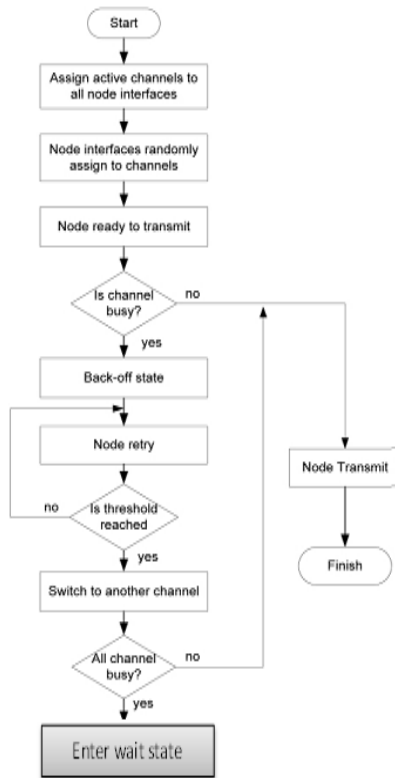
Start

Assign active channels to all node interfaces

Node interfaces randomly assign to channels

Node ready to transmit

Is channel busy?

no

yes

Back-off state

Node retry

no

Is threshold reached

yes

Switch to another channel

All channel busy?

no

yes

Enter wait state

Node Transmit

Finish